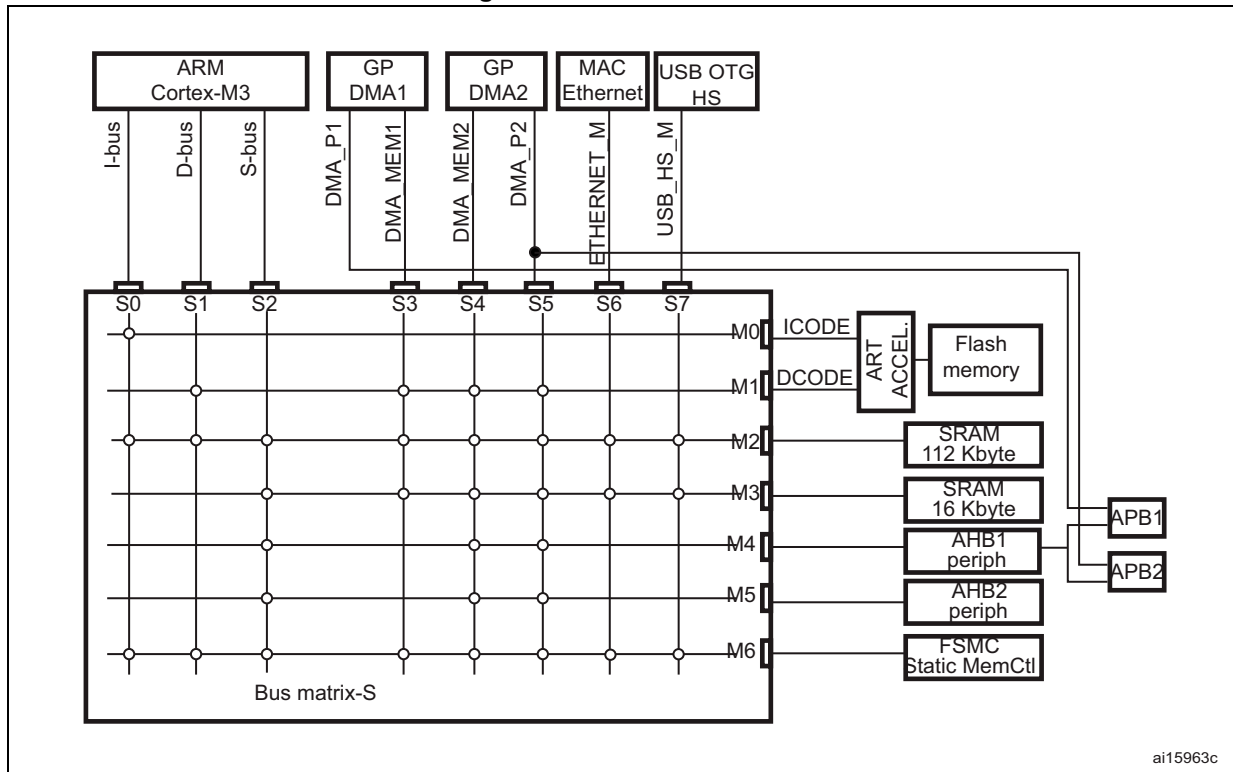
ARM Cortex-M3

GP DMA1

GP DMA2

MAC Ethernet

USB OTG HS

I-bus

D-bus

S-bus

DMA_P1

DMA_MEM1

DMA_MEM2

DMA_P2

ETHERNET_M

USB_HS_M

S0 S1 S2 S3 S4 S5 S6 S7

M0

M1

M2

M3

M4

M5

M6

ICODE

DCODE

ART ACCEL.

Flash memory

SRAM 112 Kbyte

SRAM 16 Kbyte

AHB1 periph

AHB2 periph

FSMC Static MemCtl

APB1

APB2

Bus matrix-S

ai15963c